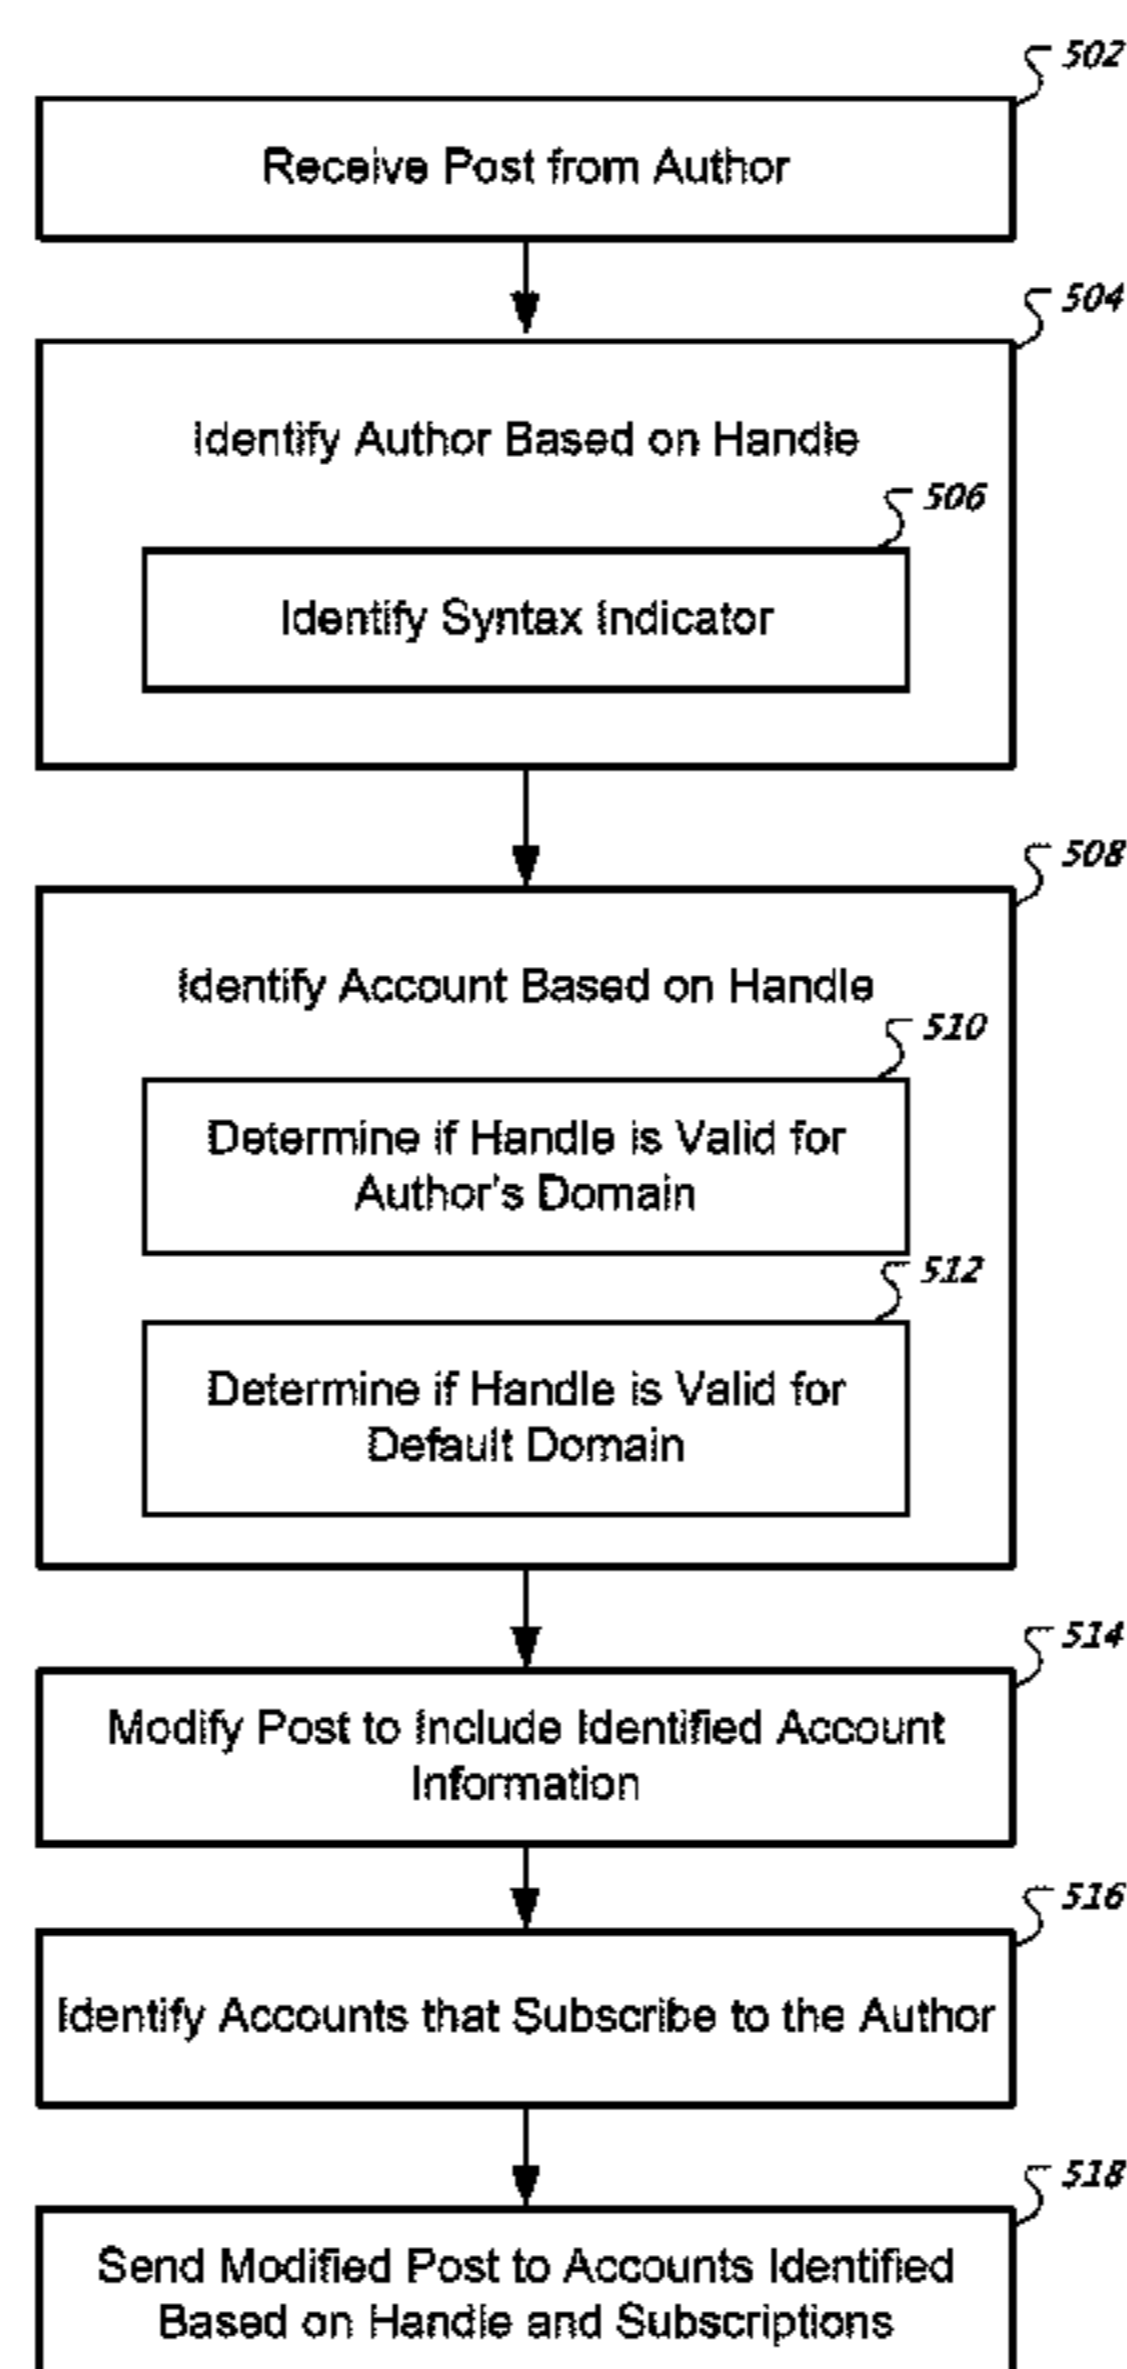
502

Receive Post from Author

504

Identify Author Based on Handle

506

Identify Syntax Indicator

508

Identify Account Based on Handle

510

Determine if Handle is Valid for Author's Domain

512

Determine if Handle is Valid for Default Domain

514

Modify Post to Include Identified Account Information

516

Identify Accounts that Subscribe to the Author

518

Send Modified Post to Accounts Identified Based on Handle and Subscriptions